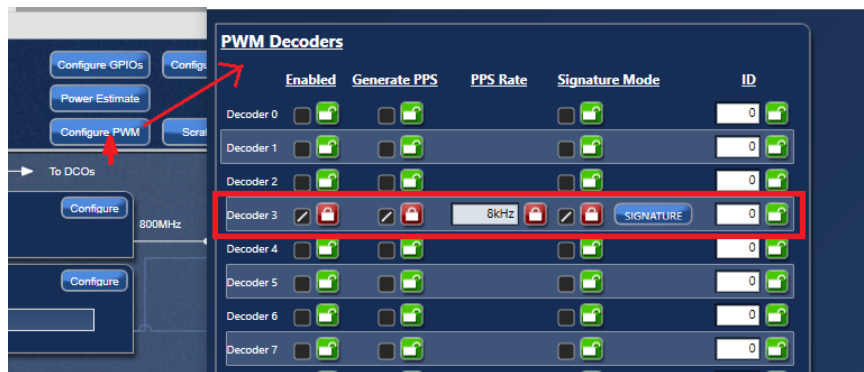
Configure GPIOs
Config
Power Estimate
Configure PWM
Scra
To DCOs
Configure
800MHz
Configure

PWM Decoders

| | Enabled | Generate PPS | PPS Rate | Signature Mode | | ID |
|---|---|---|---|---|---|---|
| Decoder 0 | | | | | | 0 |
| Decoder 1 | | | | | | 0 |
| Decoder 2 | | | | | | 0 |
| Decoder 3 | | | 8kHz | | SIGNATURE | 0 |
| Decoder 4 | | | | | | 0 |
| Decoder 5 | | | | | | 0 |
| Decoder 6 | | | | | | 0 |
| Decoder 7 | | | | | | 0 |